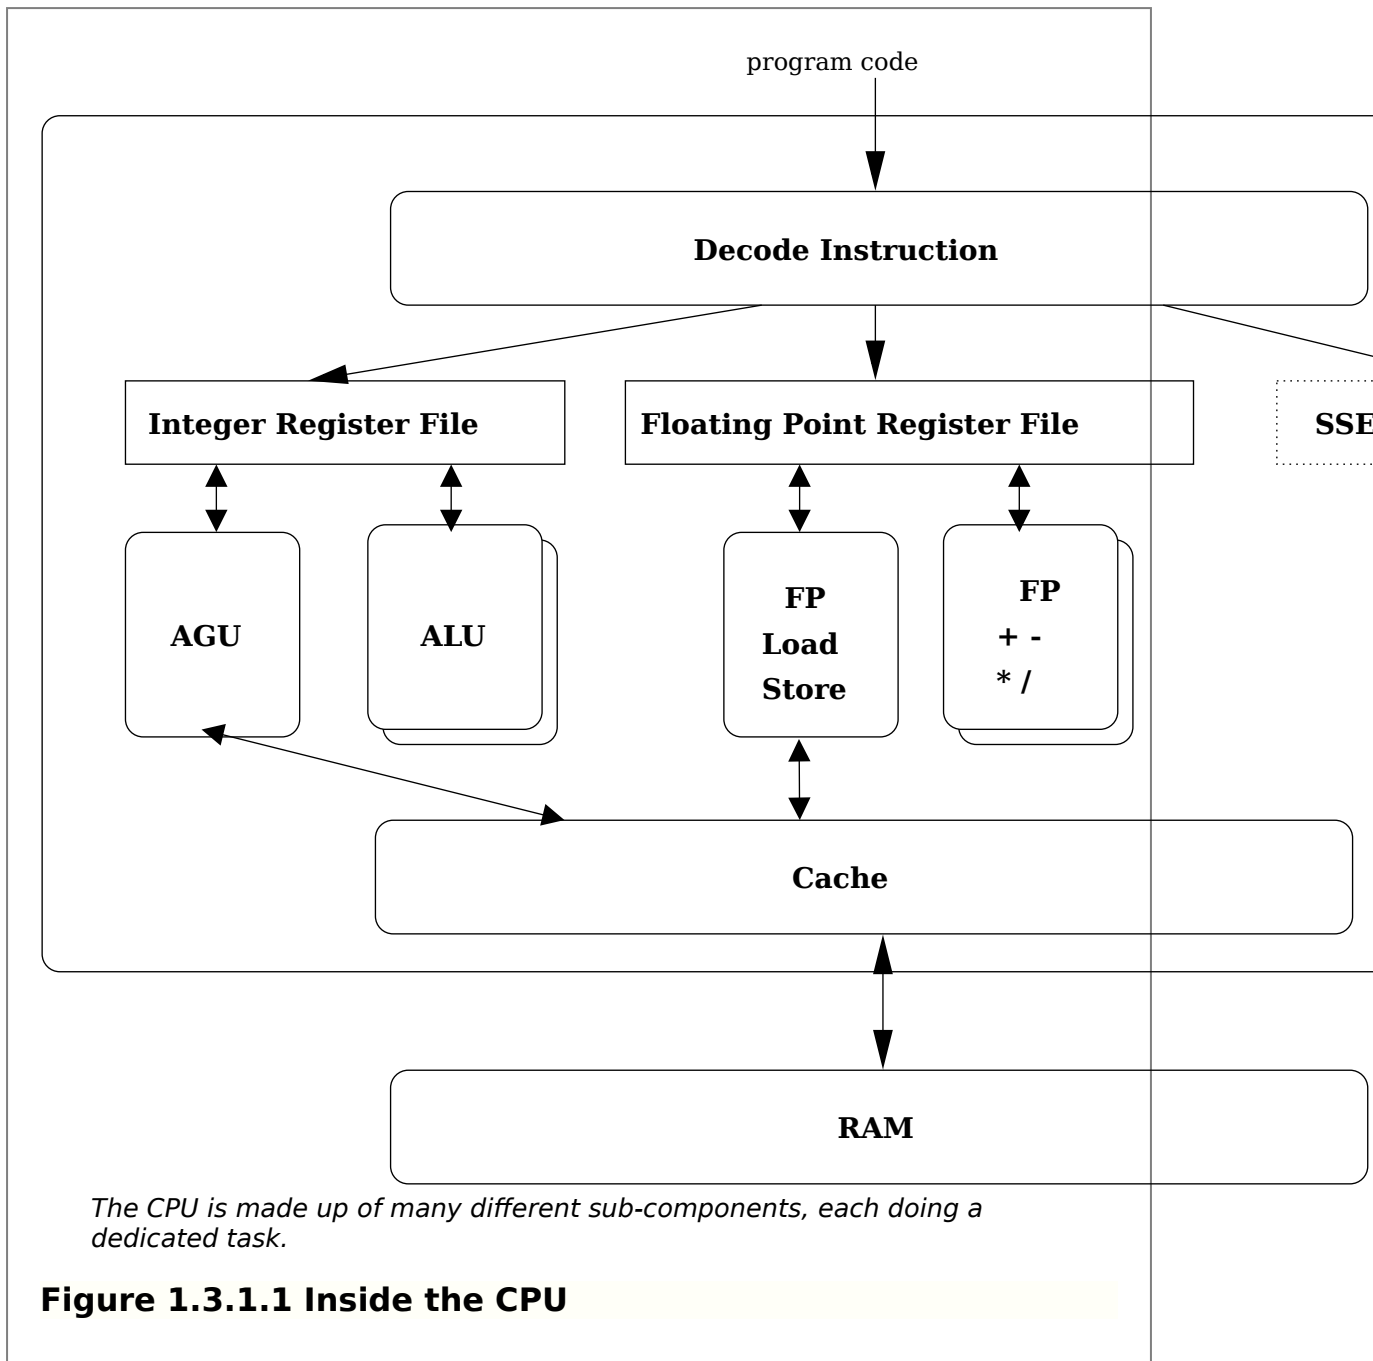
program code

Decode Instruction

Integer Register File

Floating Point Register File

SSE

AGU

ALU

FP
Load
Store

FP
+ -
* /

Cache

RAM

The CPU is made up of many different sub-components, each doing a dedicated task.

Figure 1.3.1.1 Inside the CPU